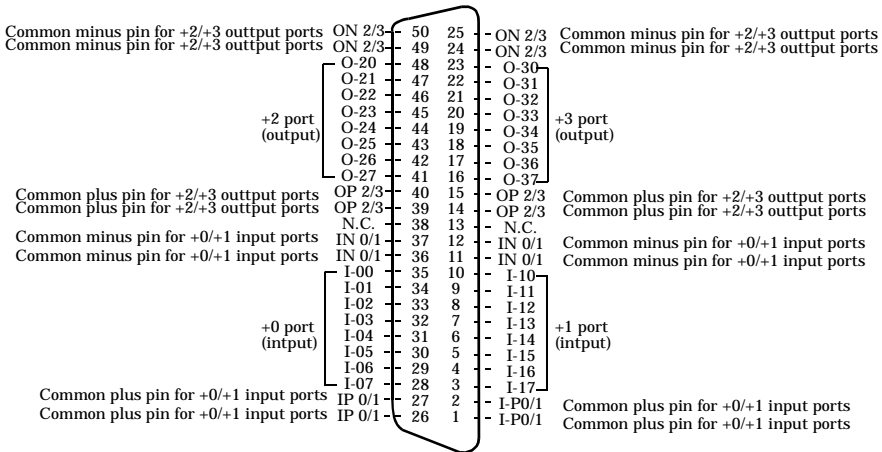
Common minus pin for +2/+3 outtput ports ON 2/3 50 25 ON 2/3 Common minus pin for +2/+3 outtput ports
Common minus pin for +2/+3 outtput ports ON 2/3 49 24 ON 2/3 Common minus pin for +2/+3 outtput ports
O-20 48 23 O-30
O-21 47 22 O-31
O-22 46 21 O-32
+2 port (output) O-23 45 20 O-33 +3 port (output)
O-24 44 19 O-34
O-25 43 18 O-35
O-26 42 17 O-36
O-27 41 16 O-37
Common plus pin for +2/+3 outtput ports OP 2/3 40 15 OP 2/3 Common plus pin for +2/+3 outtput ports
Common plus pin for +2/+3 outtput ports OP 2/3 39 14 OP 2/3 Common plus pin for +2/+3 outtput ports
N.C. 38 13 N.C.
Common minus pin for +0/+1 input ports IN 0/1 37 12 IN 0/1 Common minus pin for +0/+1 input ports
Common minus pin for +0/+1 input ports IN 0/1 36 11 IN 0/1 Common minus pin for +0/+1 input ports
I-00 35 10 I-10
I-01 34 9 I-11
I-02 33 8 I-12
+0 port (intput) I-03 32 7 I-13 +1 port (intput)
I-04 31 6 I-14
I-05 30 5 I-15
I-06 29 4 I-16
I-07 28 3 I-17
Common plus pin for +0/+1 input ports IP 0/1 27 2 I-P0/1 Common plus pin for +0/+1 input ports
Common plus pin for +0/+1 input ports IP 0/1 26 1 I-P0/1 Common plus pin for +0/+1 input ports